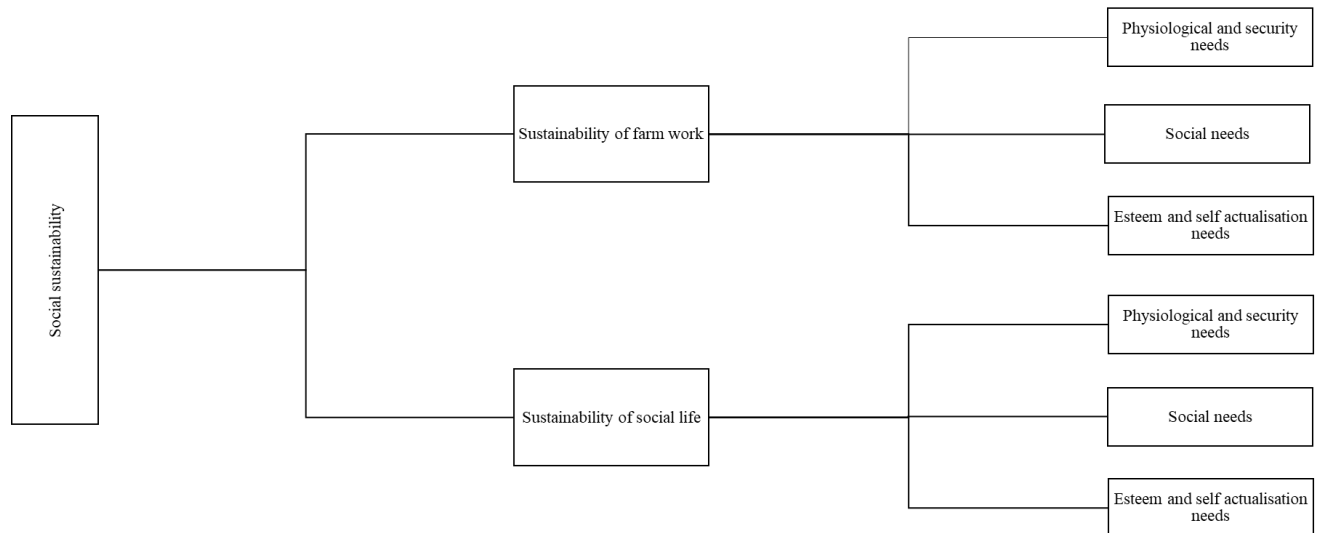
Social sustainability

Sustainability of farm work

Physiological and security needs

Social needs

Esteem and self actualisation needs

Sustainability of social life

Physiological and security needs

Social needs

Esteem and self actualisation needs